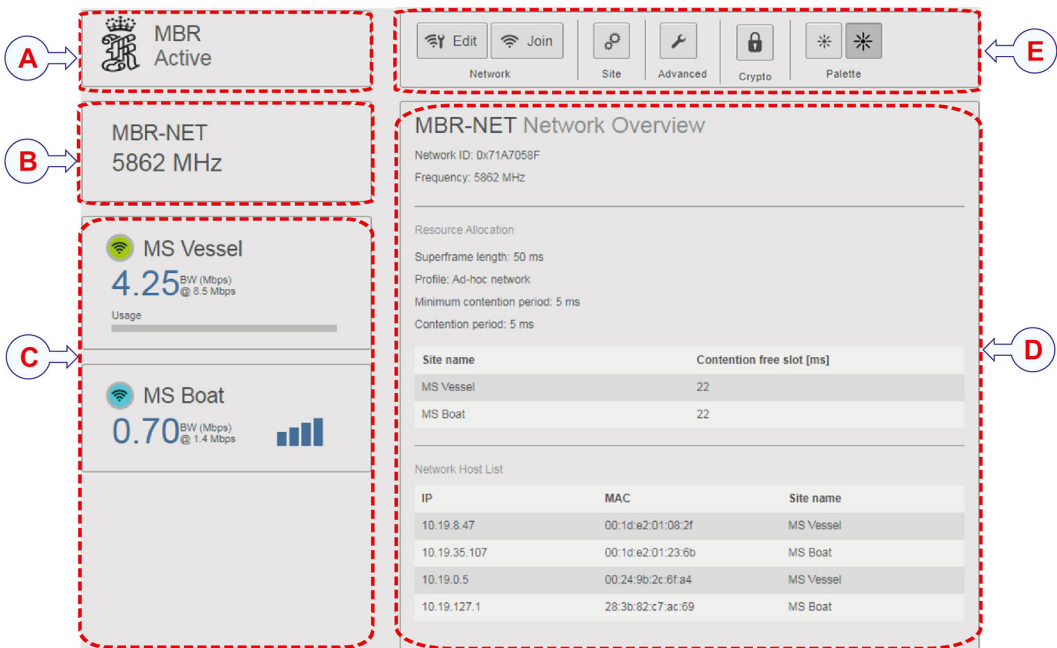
A

MBR
Active

B

MBR-NET
5862 MHz

C

MS Vessel
4.25 BW (Mbps) @ 8.5 Mbps
Usage

MS Boat
0.70 BW (Mbps) @ 1.4 Mbps

Edit Join
Network
Site
Advanced
Crypto
Palette

E

MBR-NET Network Overview
Network ID: 0x71A7058F
Frequency: 5862 MHz

Resource Allocation
Superframe length: 50 ms
Profile: Ad-hoc network
Minimum contention period: 5 ms
Contention period: 5 ms

| Site name | Contention free slot [ms] |
|---|---|
| MS Vessel | 22 |
| MS Boat | 22 |

D

Network Host List

| IP | MAC | Site name |
|---|---|---|
| 10.19.8.47 | 00:1d:e2:01:08:2f | MS Vessel |
| 10.19.35.107 | 00:1d:e2:01:23:6b | MS Boat |
| 10.19.0.5 | 00:24:9b:2c:6f:a4 | MS Vessel |
| 10.19.127.1 | 28:3b:82:c7:ac:69 | MS Boat |